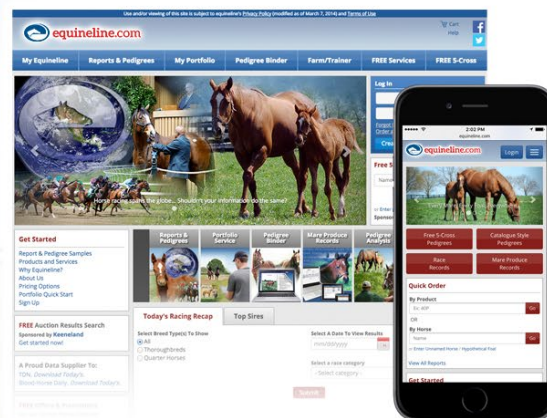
Use and/or viewing of this site is subject to equineline's Privacy Policy (modified as of March 7, 2014) and Terms of Use

equineline.com

Cart
Help

My Equineline | Reports & Pedigrees | My Portfolio | Pedigree Binder | Farm/Trainer | FREE Services | FREE 5-Cross

Horse racing spans the globe... Shouldn't your information do the same?

Log In

Free S

Sponso

Get Started

Report & Pedigree Samples
Products and Services
Why Equineline?
About Us
Pricing Options
Portfolio Quick Start
Sign Up

FREE Auction Results Search
Sponsored by Keeneland
Get started now!

A Proud Data Supplier To:
TDN, Download Today's
Blood-Horse Daily, Download Today's

Reports & Pedigrees | Portfolio Service | Pedigree Binder | Mare Produce Records | Pedigree Analysis

Today's Racing Recap | Top Sires

Select Breed Type(s) To Show
All
Thoroughbreds
Quarter Horses

Select A Date To View Results
mm/dd/yyyy

Select a race category
- Select category -

Submit

2:02 PM
equineline.com

equineline.com
Login

Every horse has a story to tell. Let us tell

FREE 5-Cross Pedigrees | Catalogue Style Pedigrees
Race Records | Mare Produce Records

Quick Order
By Product
Ex. ASP
Go
OR
By Horse
Name
Go
Enter Unnamed Horse | Hypothetical Foal
View All Reports

Get Started